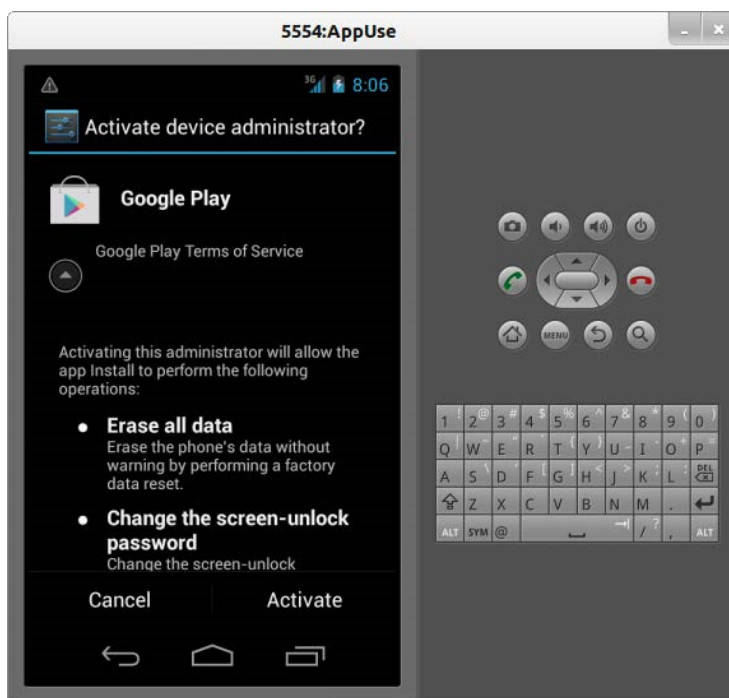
5554:AppUse

3G 8:06

Activate device administrator?

Google Play

Google Play Terms of Service

Activating this administrator will allow the app Install to perform the following operations:

• Erase all data
Erase the phone's data without warning by performing a factory data reset.

• Change the screen-unlock password
Change the screen-unlock

Cancel Activate

MENU

1 ! 2 @ 3 # 4 $ 5 % 6 ^ 7 & 8 * 9 ( 0 )
Q ~ W " E " R T { Y } U - I O + P =
A \ S D F [ G ] H < J > K ; L '
Z X C V B N M .
ALT SYM @ / ? , ALT
DEL